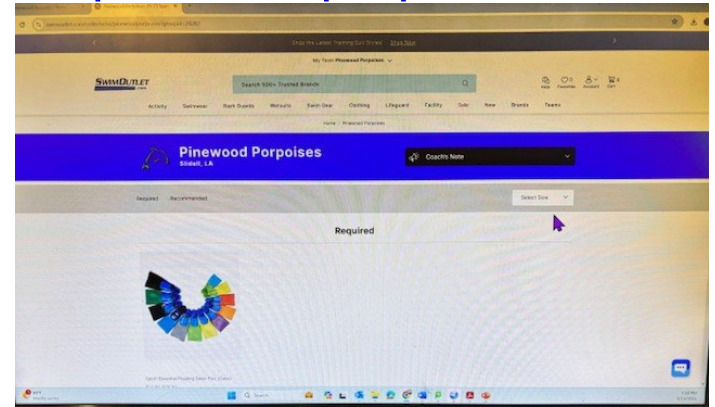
Shop the Latest Training Gear Styles! Shop Now

My Team: Pinewood Porpoises

SWIMOUTLET .com

Search 500+ Trusted Brands

Help Favorites Account Cart

Activity Swimwear Rash Guards Wetsuits Swim Gear Clothing Lifeguard Facility Sale New Brands Teams

Home / Pinewood Porpoises

Pinewood Porpoises
Slidell, LA

Coach's Note

Required Recommended

Select Size

Required

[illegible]

Q Search